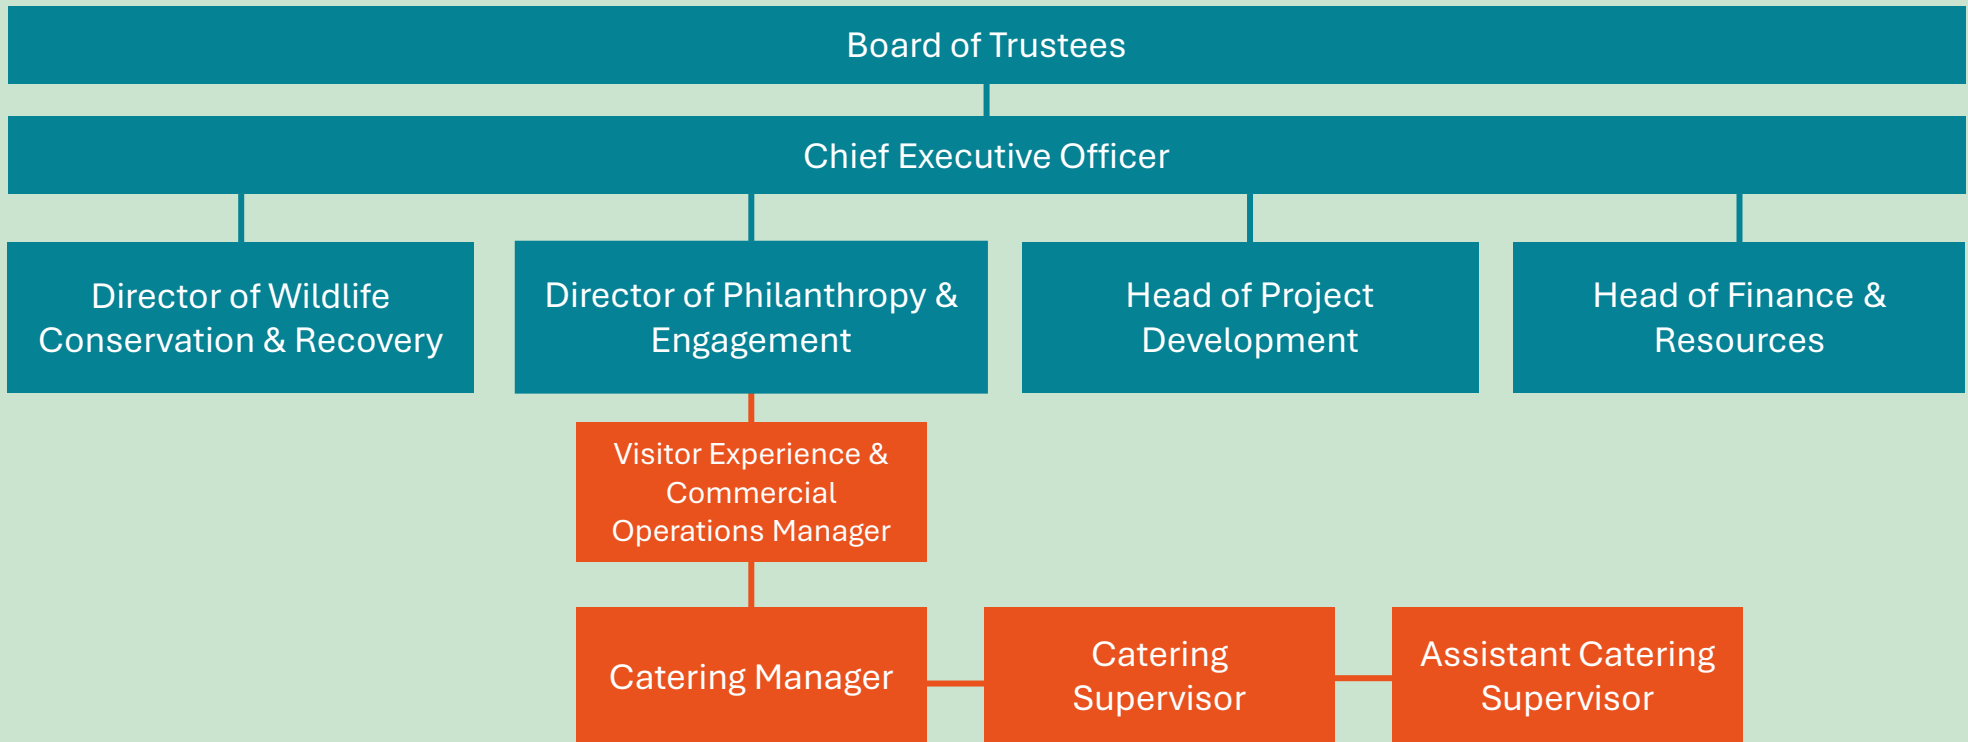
Board of Trustees

Chief Executive Officer

Director of Wildlife Conservation & Recovery

Director of Philanthropy & Engagement

Head of Project Development

Head of Finance & Resources

Visitor Experience & Commercial Operations Manager

Catering Manager

Catering Supervisor

Assistant Catering Supervisor